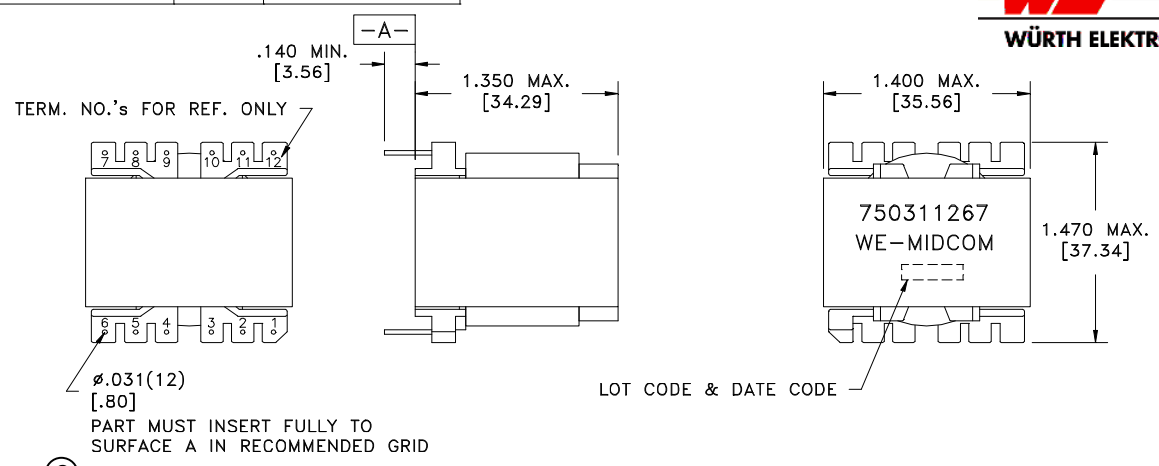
WÜRTH ELEKTR

-A-

.140 MIN.
[3.56]

1.350 MAX.
[34.29]

1.400 MAX.
[35.56]

TERM. NO.'s FOR REF. ONLY

7 8 9 10 11 12

6 5 4 3 2 1

750311267
WE-MIDCOM

1.470 MAX.
[37.34]

ø.031(12)
[.80]
PART MUST INSERT FULLY TO SURFACE A IN RECOMMENDED GRID

LOT CODE & DATE CODE